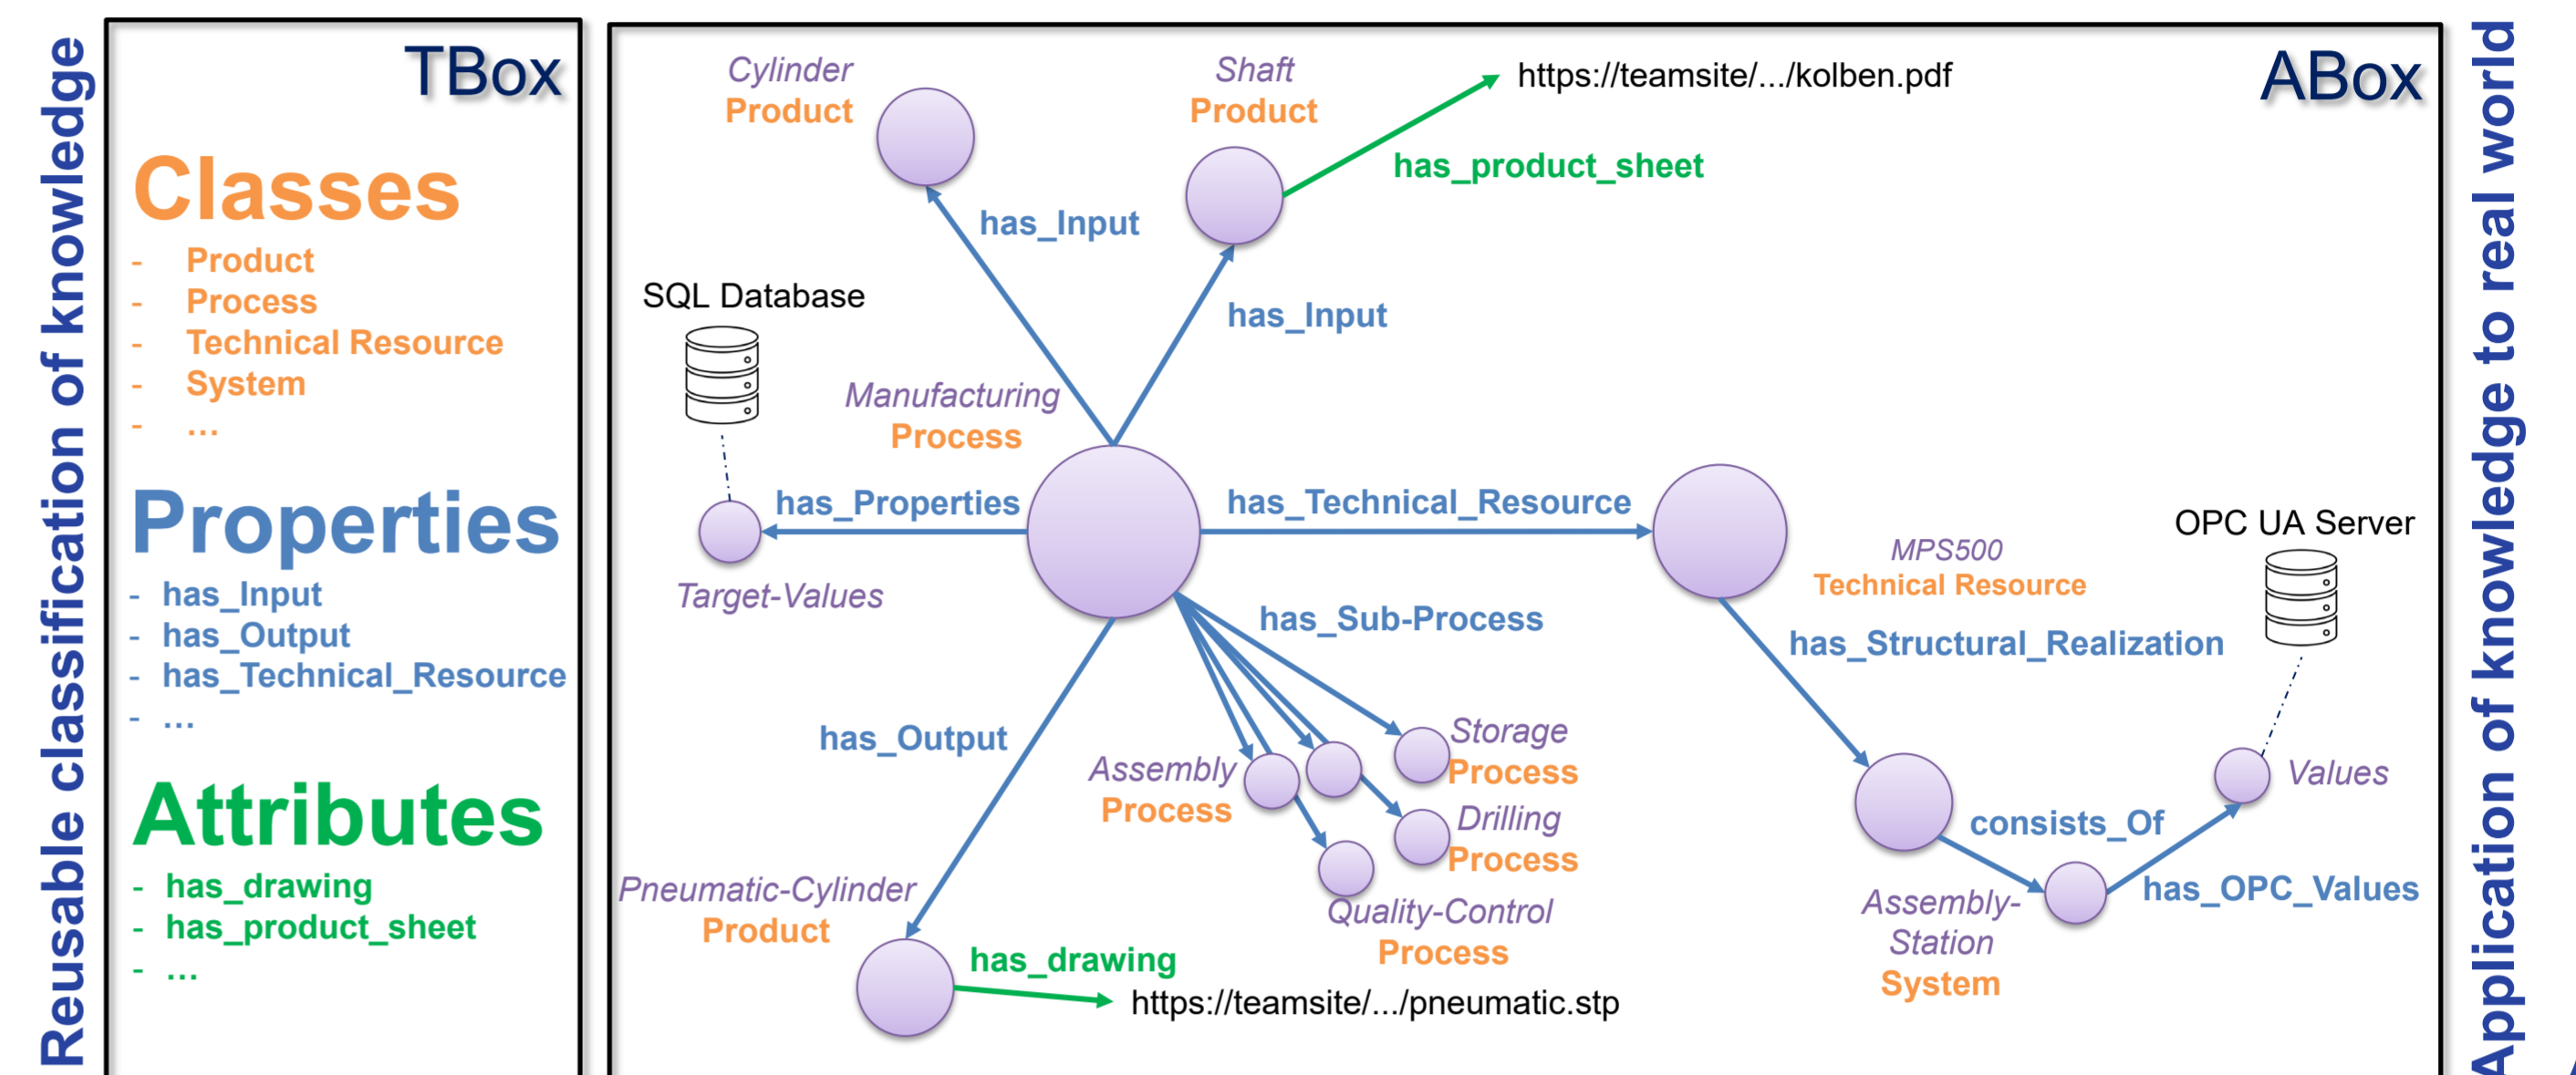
Reusable classification of knowledge

TBox

Classes
- Product
- Process
- Technical Resource
- System
- ...

Properties
- has_Input
- has_Output
- has_Technical_Resource
- ...

Attributes
- has_drawing
- has_product_sheet
- ...

ABox

Cylinder Product

Shaft Product

https://teamsite/.../kolben.pdf

has_product_sheet

has_Input

has_Input

SQL Database

Manufacturing Process

has_Properties

Target-Values

has_Technical_Resource

MPS500 Technical Resource

OPC UA Server

has_Sub-Process

has_Structural_Realization

has_Output

Assembly Process

Storage Process

Drilling Process

Quality-Control Process

Pneumatic-Cylinder Product

has_drawing

https://teamsite/.../pneumatic.stp

consists_Of

Values

has_OPC_Values

Assembly-Station System

Application of knowledge to real world